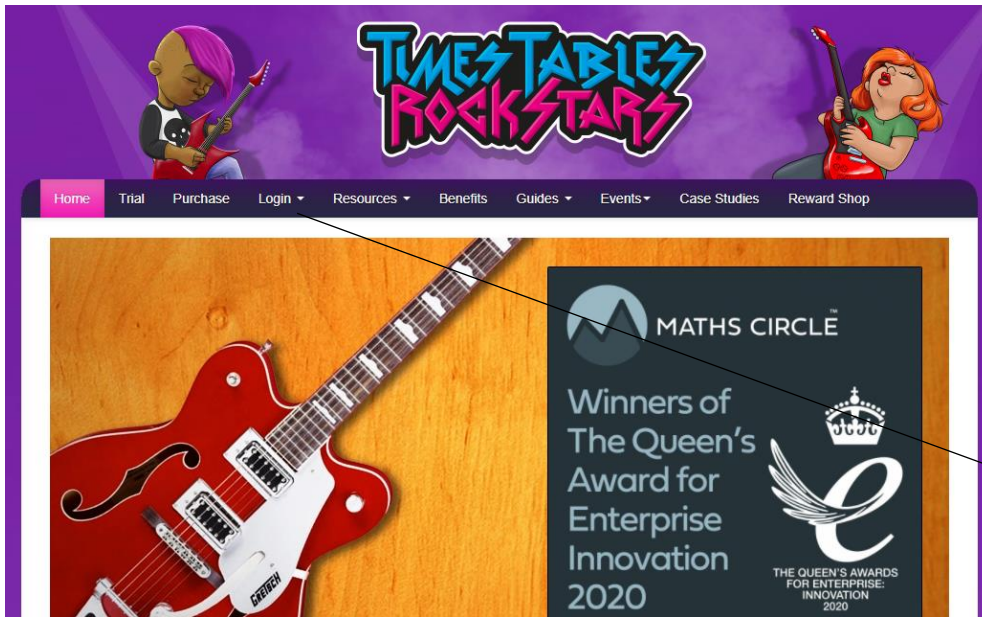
TIMES TABLES ROCK STARS

Home Trial Purchase Login ▾ Resources ▾ Benefits Guides ▾ Events▾ Case Studies Reward Shop

MATHS CIRCLE™

Winners of The Queen's Award for Enterprise Innovation 2020

THE QUEEN'S AWARDS FOR ENTERPRISE: INNOVATION 2020

GRETSCH